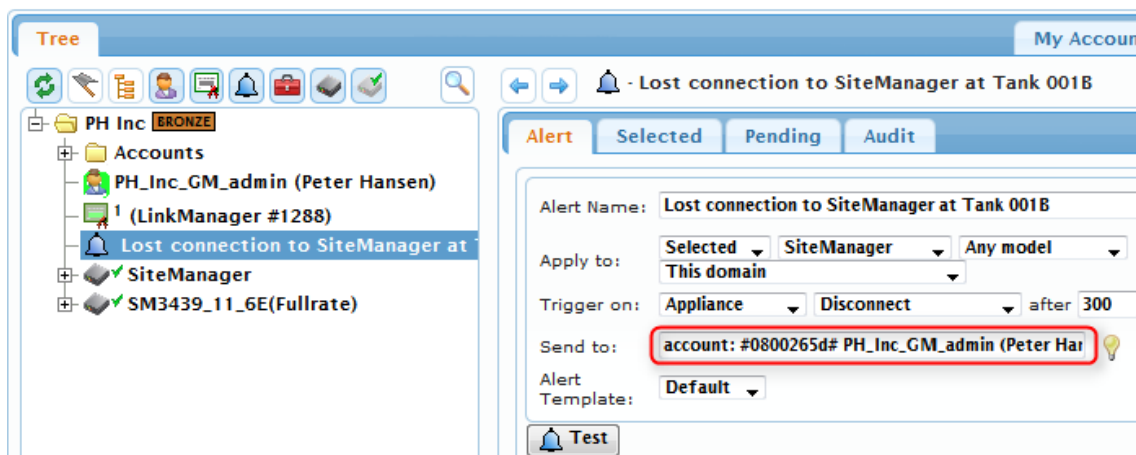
Tree

My Accoun

PH Inc BRONZE
Accounts
PH_Inc_GM_admin (Peter Hansen)
1 (LinkManager #1288)
Lost connection to SiteManager at T
SiteManager
SM3439_11_6E(Fullrate)

- Lost connection to SiteManager at Tank 001B

Alert
Selected
Pending
Audit

Alert Name: Lost connection to SiteManager at Tank 001B
Apply to: Selected SiteManager Any model
This domain
Trigger on: Appliance Disconnect after 300
Send to: account: #0800265d# PH_Inc_GM_admin (Peter Har
Alert Template: Default

Test